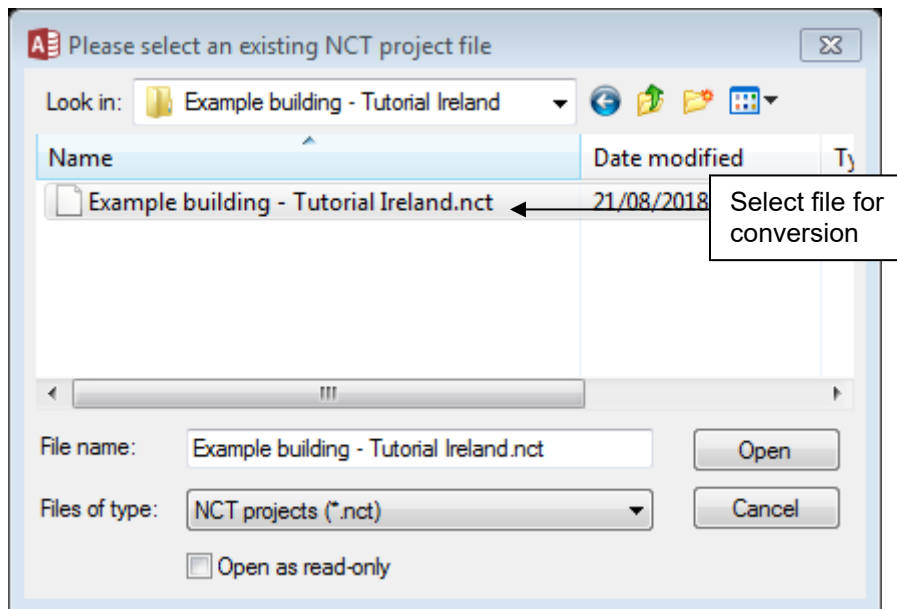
Please select an existing NCT project file

Look in: Example building - Tutorial Ireland

Name

Date modified

T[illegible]

Example building - Tutorial Ireland.nct

21/08/2018

Select file for conversion

III

File name: Example building - Tutorial Ireland.nct

Open

Files of type: NCT projects (*.nct)

Cancel

Open as read-only